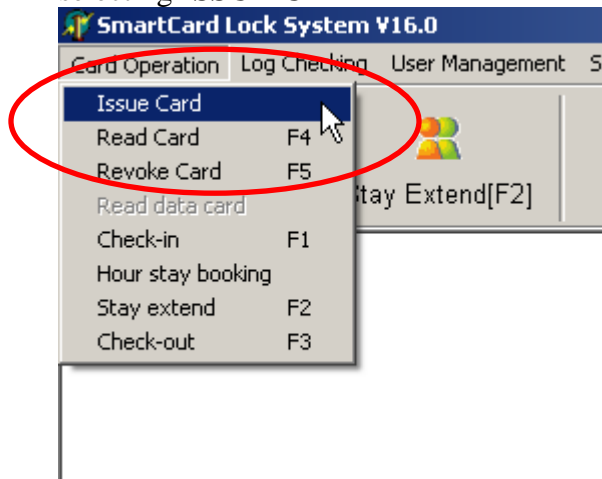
SmartCard Lock System V16.0

Card Operation Log Checking User Management S

Issue Card
Read Card F4
Revoke Card F5
Read data card
Check-in F1
Hour stay booking
Stay extend F2
Check-out F3

Stay Extend[F2]